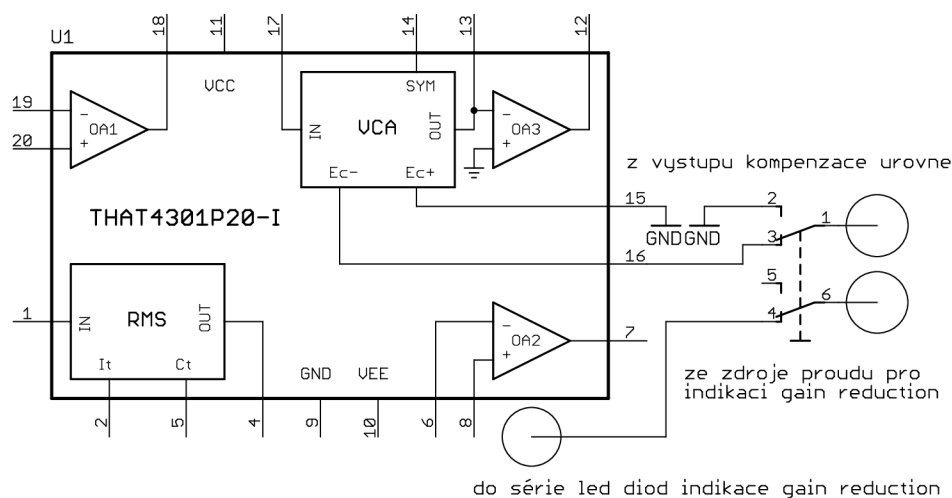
U1

18 11 17 14 13 12

19
20

-
OA1
+

VCC

IN
VCA
SYM
OUT
Ec-
Ec+

-
OA3
+

z vystupu kompenzace urovne

THAT4301P20-I

15
GND GND
2
3
1
16
5
4
6

1
IN
RMS
OUT
It
Ct

GND VEE

-
OA2
+
7

ze zdroje proudu pro indikaci gain reduction

2 5 4 9 10 6 8

do série led diod indikace gain reduction